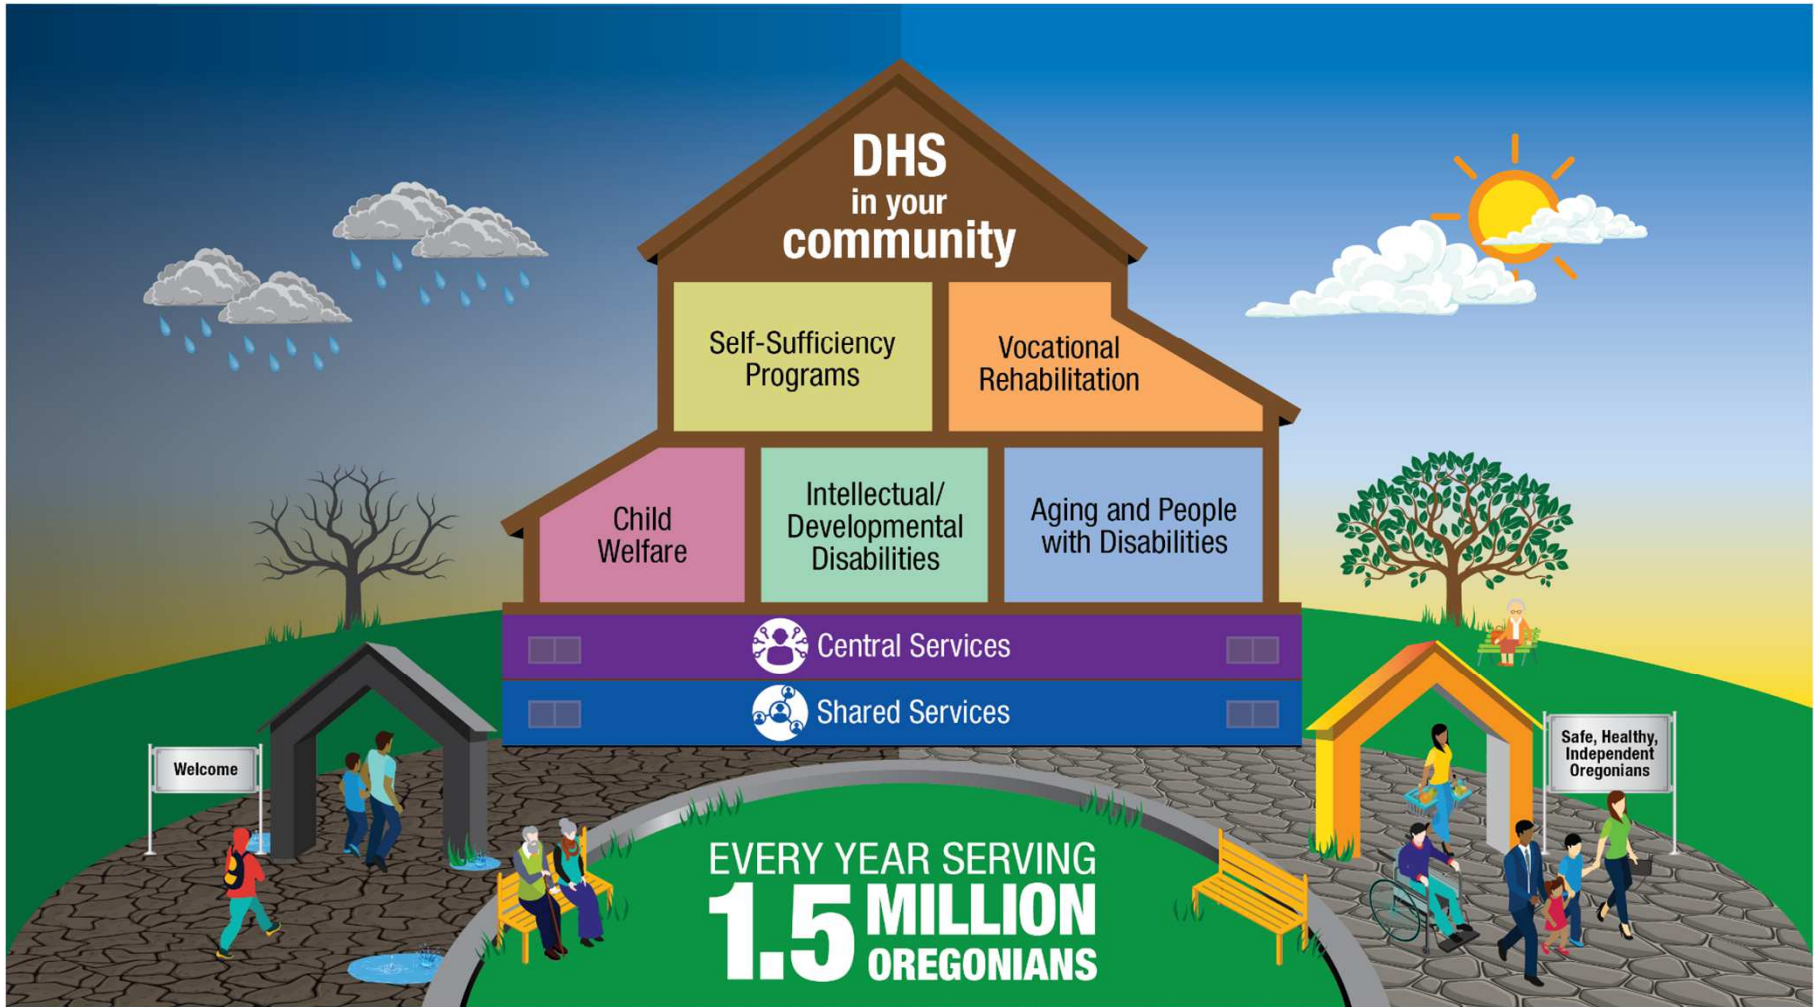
DHS
in your
community

Self-Sufficiency Programs

Vocational Rehabilitation

Child Welfare

Intellectual/ Developmental Disabilities

Aging and People with Disabilities

Central Services

Shared Services

Welcome

Safe, Healthy, Independent Oregonians

EVERY YEAR SERVING
1.5 MILLION OREGONIANS